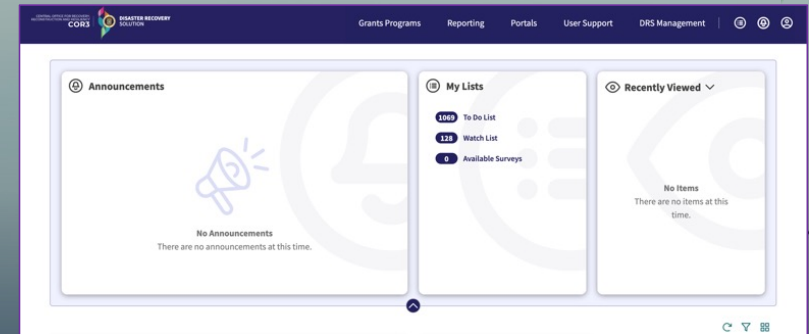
CENTRAL OFFICE FOR RECOVERY, RECONSTRUCTION AND RESILIENCY COR3 DISASTER RECOVERY SOLUTION

Grants Programs Reporting Portals User Support DRS Management

Announcements

No Announcements
There are no announcements at this time.

My Lists

1069 To Do List
128 Watch List
0 Available Surveys

Recently Viewed

No Items
There are no items at this time.